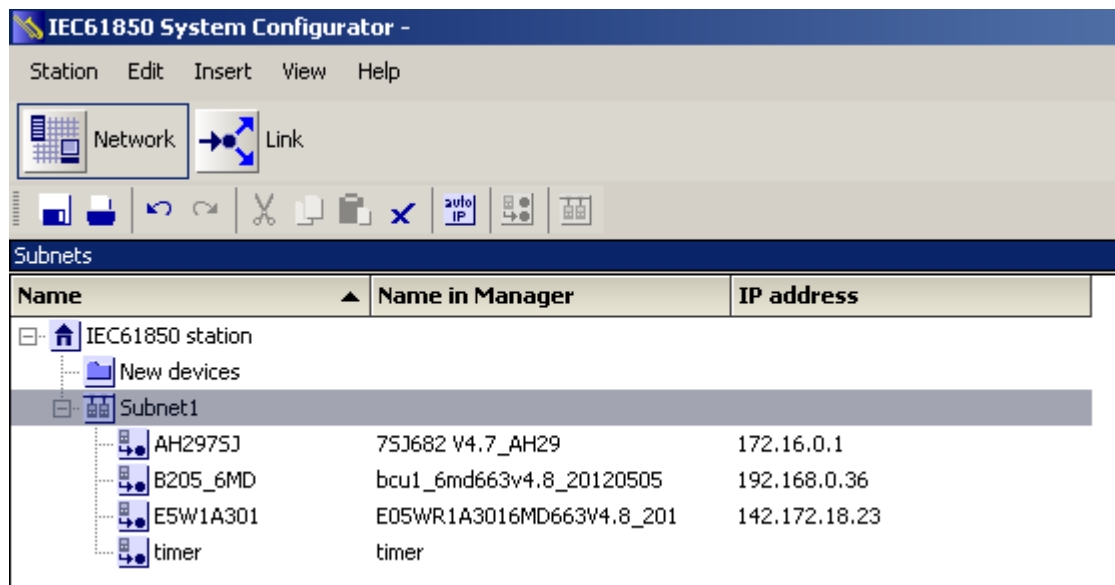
IEC61850 System Configurator -

Station Edit Insert View Help

Network Link

auto IP

Subnets

| Name | Name in Manager | IP address |
|---|---|---|
| IEC61850 station | | |
| New devices | | |
| Subnet1 | | |
| AH297SJ | 7SJ682 V4.7_AH29 | 172.16.0.1 |
| B205_6MD | bcu1_6md663v4.8_20120505 | 192.168.0.36 |
| E5W1A301 | E05WR1A3016MD663V4.8_201 | 142.172.18.23 |
| timer | timer | |